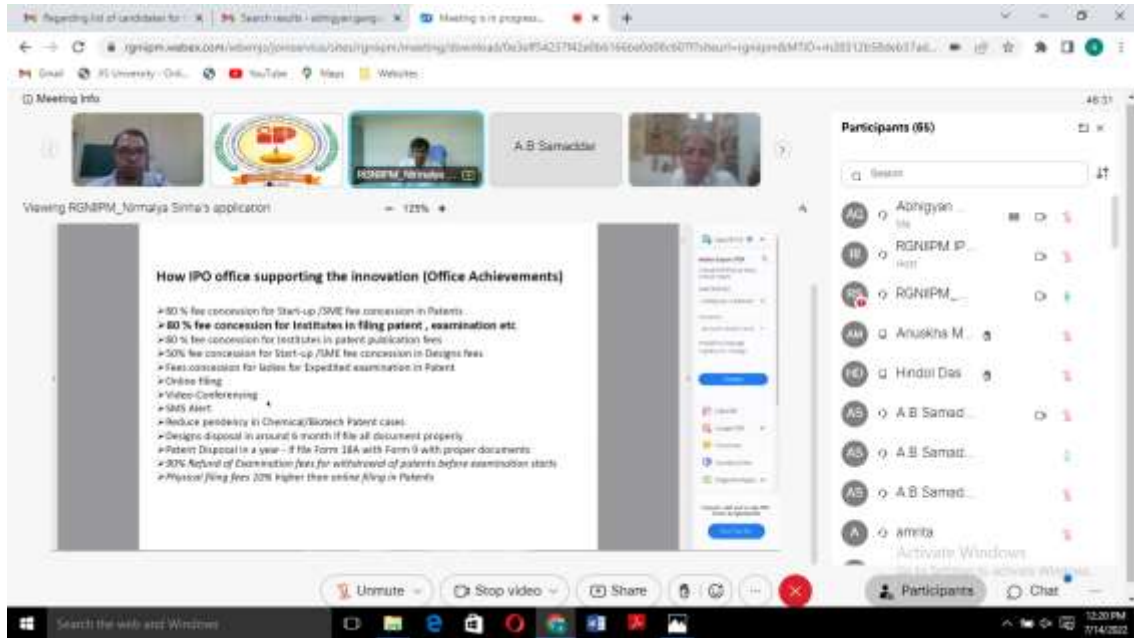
Regarding list of candidates for | Search results - abhigyan.gang | Meeting is in progress

rgnipm.webex.com/webappng/sites/rgnipm/meeting/download/

Gmail | YouTube | Maps | Websites

Meeting Info

46:31

RGNIIPM_Nirmalya

A B Samaddar

Viewing RGNIIPM_Nirmalya Sinha's application

125%

How IPO office supporting the innovation (Office Achievements)

➢80 % fee concession for Start-up /SME fee concession in Patents
➢80 % fee concession for Institutes in filing patent , examination etc
➢80 % fee concession for Institutes in patent publication fees
➢50% fee concession for Start-up /SME fee concession in Designs fees
➢Fees concession for ladies for Expedited examination in Patent
➢Online filing
➢Video-Conferencing
➢SMS Alert
➢Reduce pendency in Chemical/Biotech Patent cases
➢Designs disposal in around 6 month if file all document properly
➢Patent Disposal in a year – If file Form 18A with Form 9 with proper documents
➢90% Refund of Examination fees for withdrawal of patents before examination starts
➢Physical filing fees 10% higher than online filing in Patents

Participants (65)

Search

Abhigyan ...
Me

RGNIIPM IP...
Host

RGNIIPM_...

Anuskha M...

Hindol Das

A B Samad...

A B Samad...

A B Samad...

amrita

Activate Windows
Go to Settings to activate Windows.

Unmute | Stop video | Share | Participants | Chat

Search the web and Windows

12:20 PM
7/14/2022